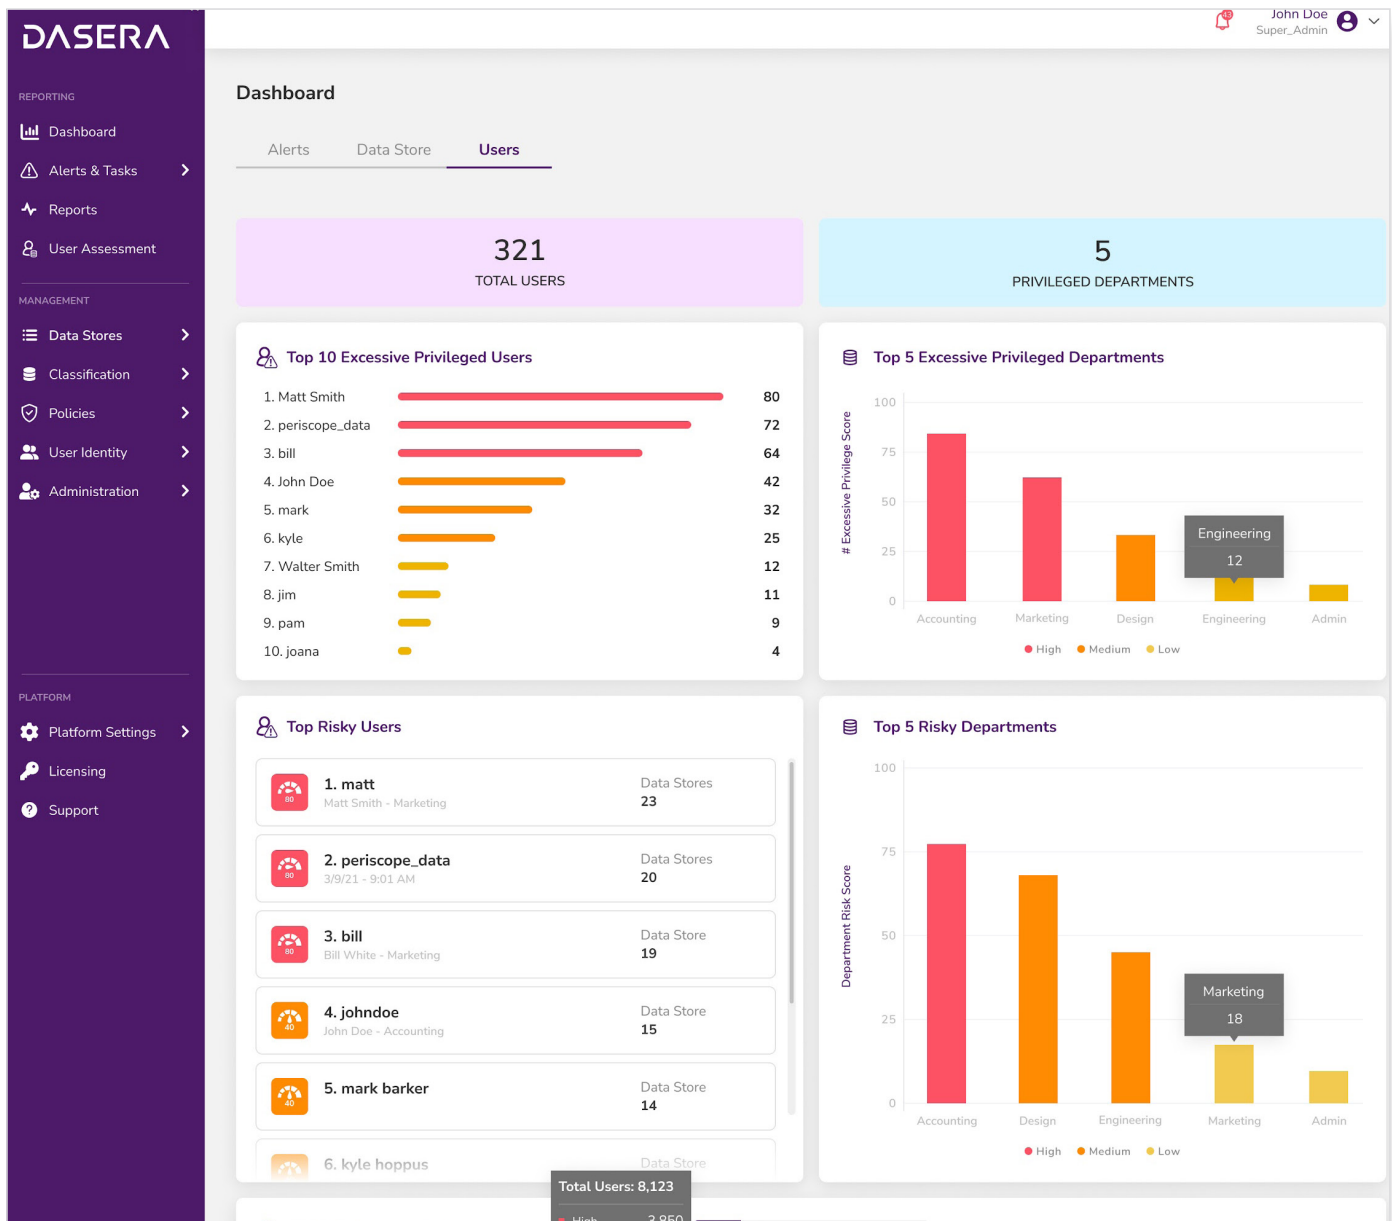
DASERA

REPORTING
Dashboard
Alerts & Tasks
Reports
User Assessment

MANAGEMENT
Data Stores
Classification
Policies
User Identity
Administration

PLATFORM
Platform Settings
Licensing
Support

John Doe
Super_Admin

Dashboard

Alerts Data Store Users

321
TOTAL USERS

5
PRIVILEGED DEPARTMENTS

Top 10 Excessive Privileged Users

| | |
|---|---|
| 1. Matt Smith | 80 |
| 2. periscope_data | 72 |
| 3. bill | 64 |
| 4. John Doe | 42 |
| 5. mark | 32 |
| 6. kyle | 25 |
| 7. Walter Smith | 12 |
| 8. jim | 11 |
| 9. pam | 9 |
| 10. joana | 4 |

Top 5 Excessive Privileged Departments

# Excessive Privilege Score
100
75
50
25
0
Accounting Marketing Design Engineering Admin
Engineering
12
High Medium Low

Top Risky Users

80
1. matt
Matt Smith - Marketing
Data Stores
23

80
2. periscope_data
3/9/21 - 9:01 AM
Data Stores
20

80
3. bill
Bill White - Marketing
Data Store
19

40
4. johndoe
John Doe - Accounting
Data Store
15

40
5. mark barker
Data Store
14

6. kyle hoppus
Data Store

Total Users: 8,123
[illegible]

Top 5 Risky Departments

Department Risk Score
100
75
50
25
0
Accounting Design Engineering Marketing Admin
Marketing
18
High Medium Low